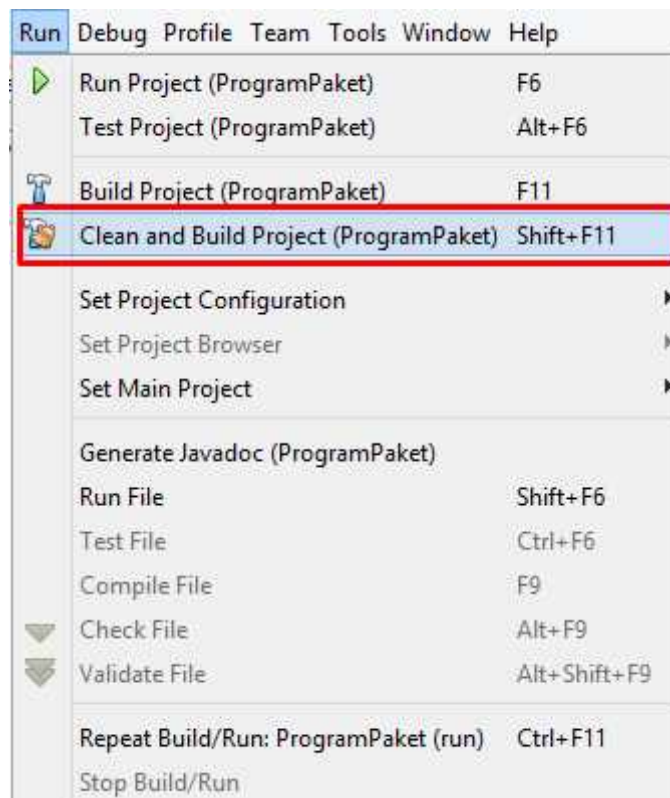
Run Debug Profile Team Tools Window Help

Run Project (ProgramPaket) F6
Test Project (ProgramPaket) Alt+F6

Build Project (ProgramPaket) F11
Clean and Build Project (ProgramPaket) Shift+F11

Set Project Configuration
Set Project Browser
Set Main Project

Generate Javadoc (ProgramPaket)
Run File Shift+F6
Test File Ctrl+F6
Compile File F9
Check File Alt+F9
Validate File Alt+Shift+F9

Repeat Build/Run: ProgramPaket (run) Ctrl+F11
Stop Build/Run